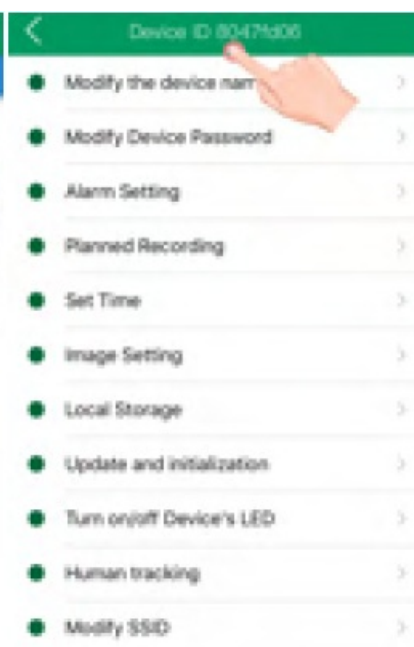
Device ID 8047fd06

Modify the device nam

Modify Device Password

Alarm Setting

Planned Recording

Set Time

Image Setting

Local Storage

Update and initialization

Turn on/off Device's LED

Human tracking

Modify SSID